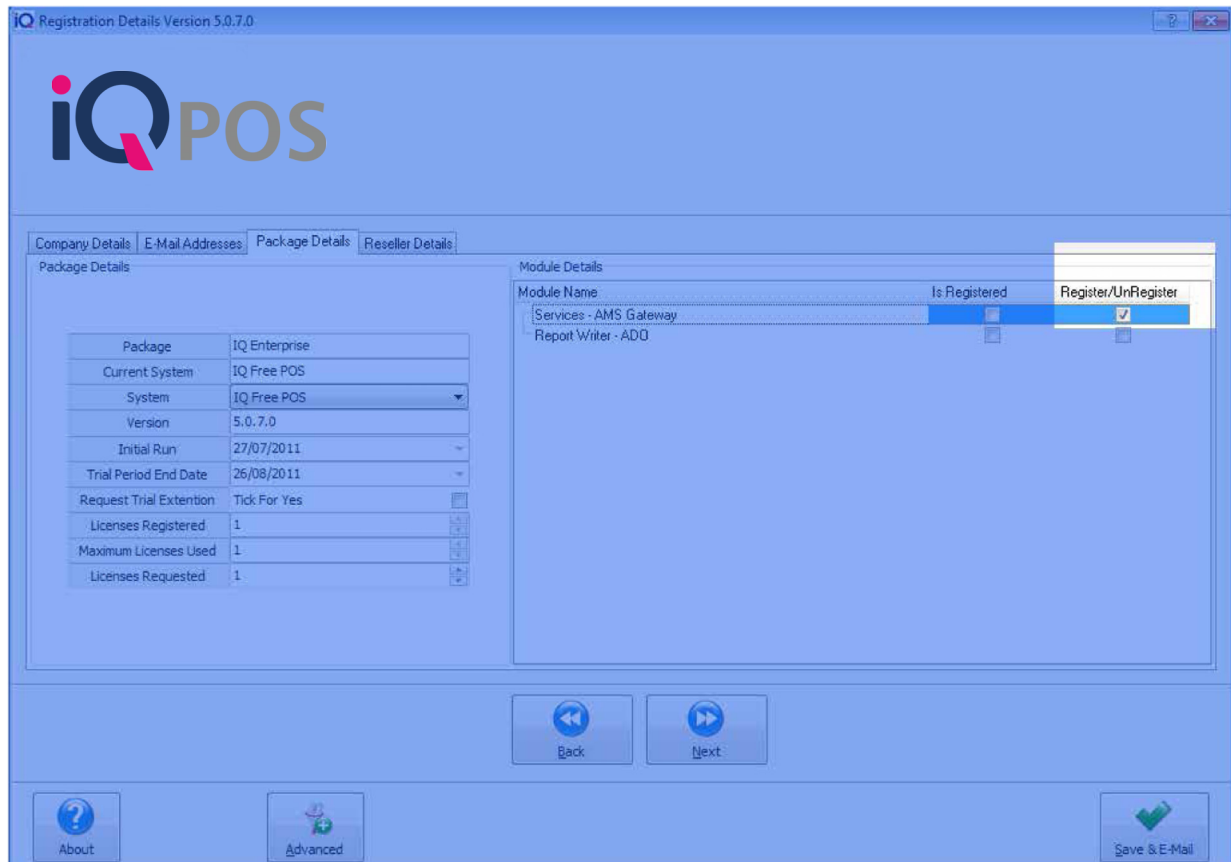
iQ Registration Details Version 5.0.7.0

iQPOS

Company Details | E-Mail Addresses | Package Details | Reseller Details

Package Details

| Package | IQ Enterprise |
|---|---|
| Current System | IQ Free POS |
| System | IQ Free POS |
| Version | 5.0.7.0 |
| Initial Run | 27/07/2011 |
| Trial Period End Date | 26/08/2011 |
| Request Trial Extention | Tick For Yes |
| Licenses Registered | 1 |
| Maximum Licenses Used | 1 |
| Licenses Requested | 1 |

Module Details

| Module Name | Is Registered | Register/UnRegister |
|---|---|---|
| Services - AMS Gateway | ☐ | ☑ |
| Report Writer - ADO | ☐ | ☐ |

Back
Next

About
Advanced
Save & E-Mail